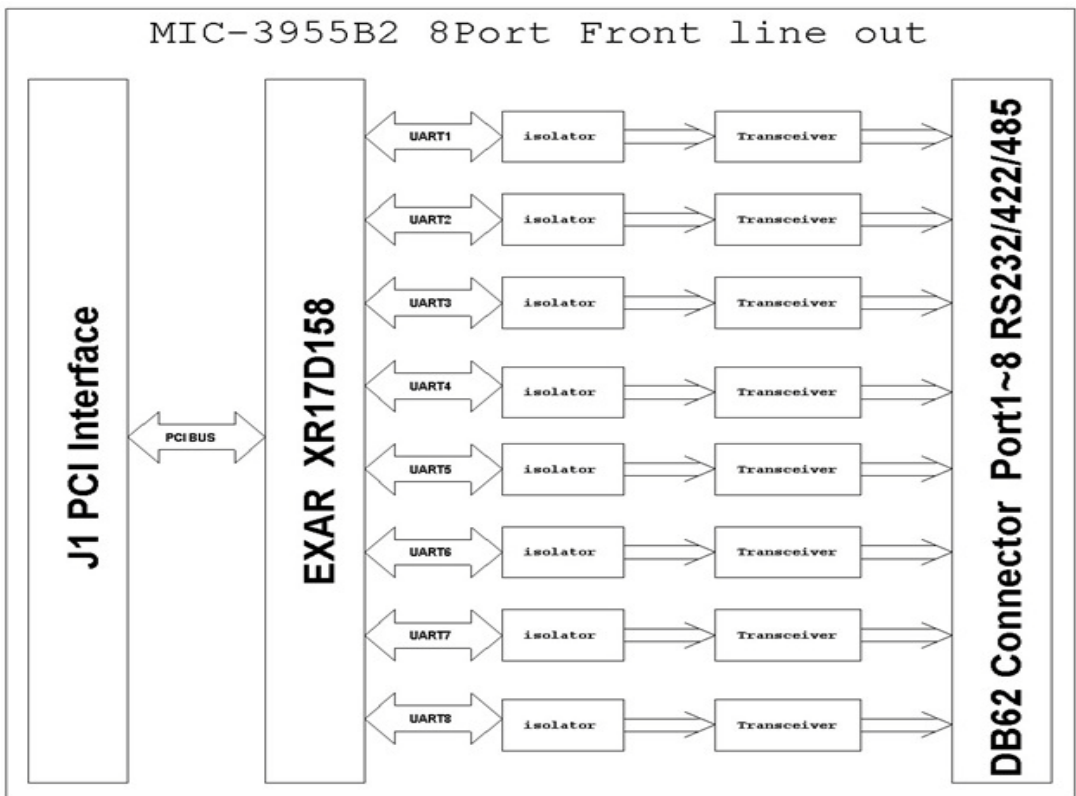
MIC-3955B2 8Port Front line out

J1 PCI Interface

PCI BUS

EXAR XR17D158

UART1
isolator
Transceiver

UART2
isolator
Transceiver

UART3
isolator
Transceiver

UART4
isolator
Transceiver

UART5
isolator
Transceiver

UART6
isolator
Transceiver

UART7
isolator
Transceiver

UART8
isolator
Transceiver

DB62 Connector Port1~8 RS232/422/485